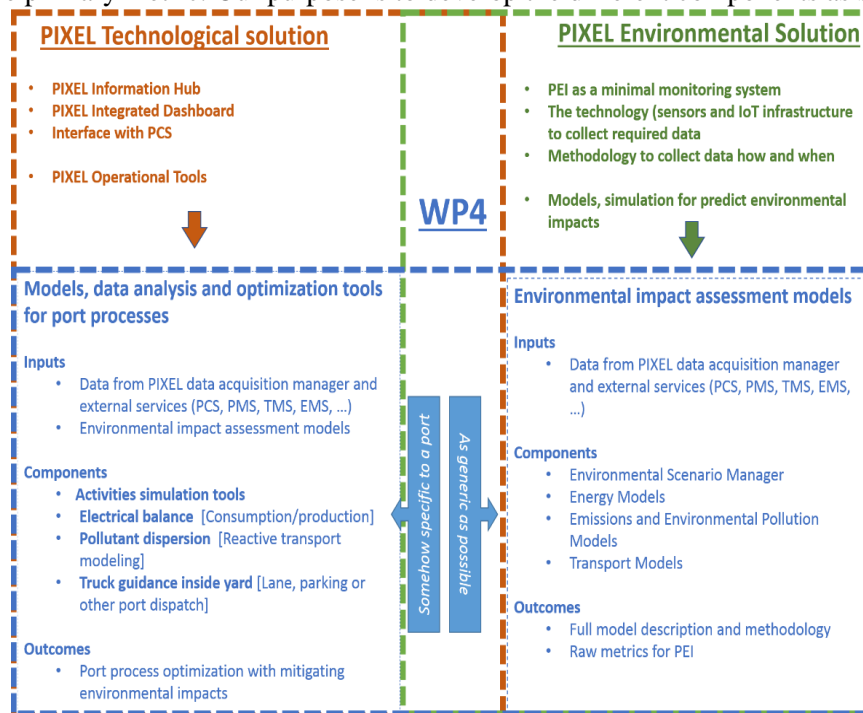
PIXEL Technological solution

PIXEL Information Hub
PIXEL Integrated Dashboard
Interface with PCS

PIXEL Operational Tools

PIXEL Environmental Solution

PEI as a minimal monitoring system
The technology (sensors and IoT infrastructure to collect required data
Methodology to collect data how and when

Models, simulation for predict environmental impacts

WP4

Models, data analysis and optimization tools for port processes

Inputs
Data from PIXEL data acquisition manager and external services (PCS, PMS, TMS, EMS, ...)
Environmental impact assessment models

Components
Activities simulation tools
Electrical balance [Consumption/production]
Pollutant dispersion [Reactive transport modeling]
Truck guidance inside yard [Lane, parking or other port dispatch]

Outcomes
Port process optimization with mitigating environmental impacts

Somehow specific to a port

As generic as possible

Environmental impact assessment models

Inputs
Data from PIXEL data acquisition manager and external services (PCS, PMS, TMS, EMS, ...)

Components
Environmental Scenario Manager
Energy Models
Emissions and Environmental Pollution Models
Transport Models

Outcomes
Full model description and methodology
Raw metrics for PEI